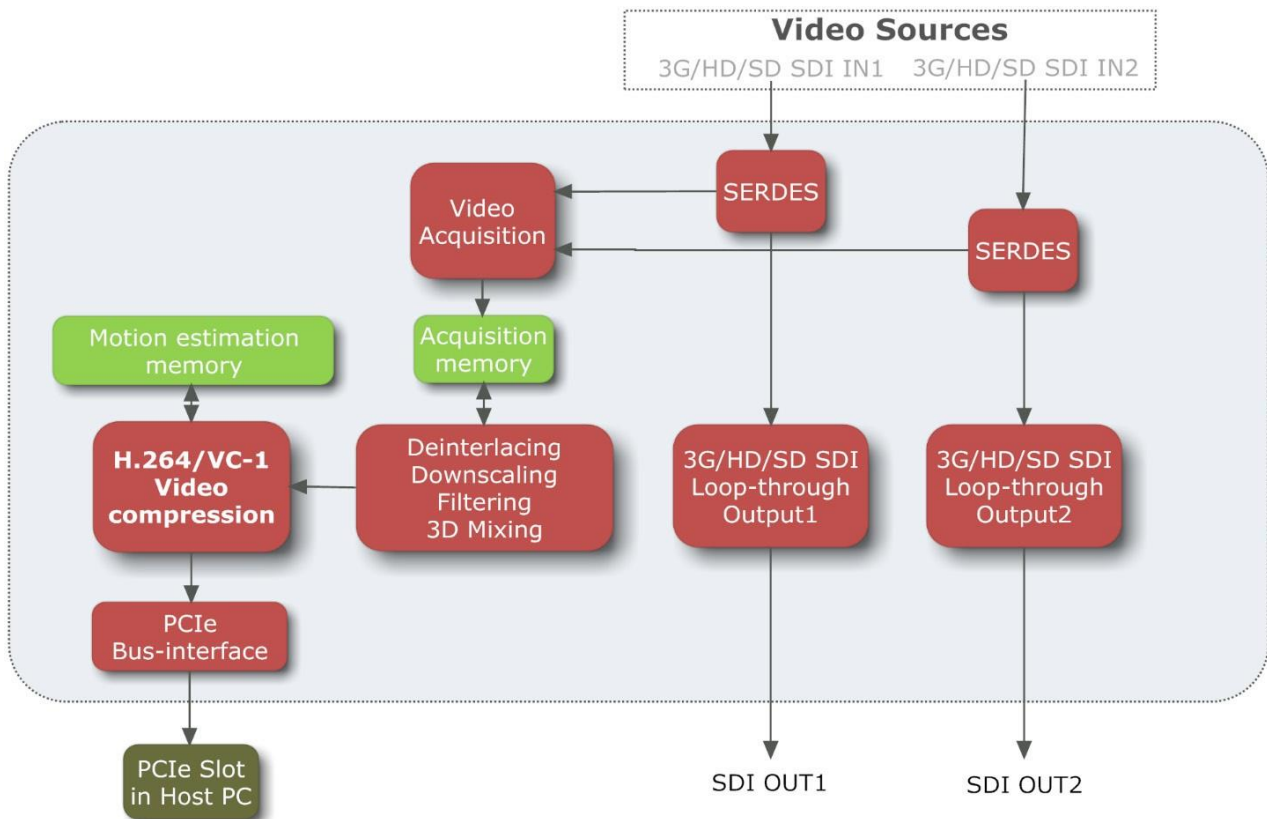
Video Sources
3G/HD/SD SDI IN1 3G/HD/SD SDI IN2

Video Acquisition

SERDES

SERDES

Motion estimation memory

Acquisition memory

H.264/VC-1 Video compression

Deinterlacing Downscaling Filtering 3D Mixing

3G/HD/SD SDI Loop-through Output1

3G/HD/SD SDI Loop-through Output2

PCIe Bus-interface

PCIe Slot in Host PC

SDI OUT1

SDI OUT2